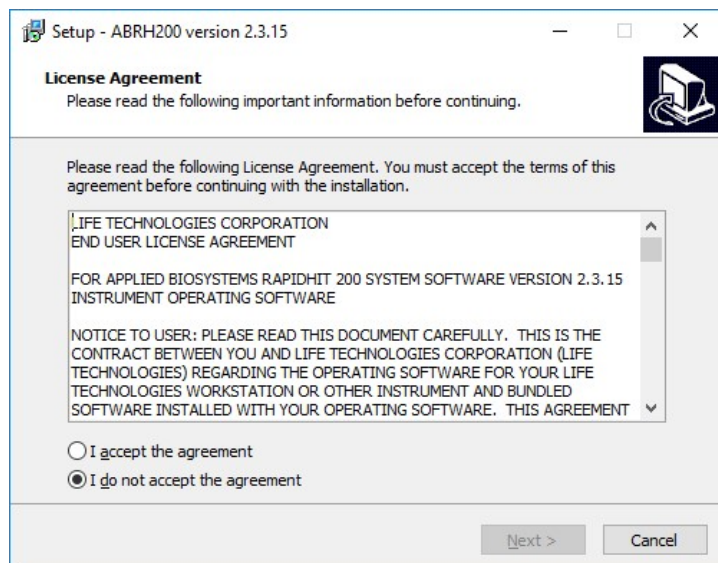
Setup - ABRH200 version 2.3.15

License Agreement
Please read the following important information before continuing.

Please read the following License Agreement. You must accept the terms of this agreement before continuing with the installation.

LIFE TECHNOLOGIES CORPORATION
END USER LICENSE AGREEMENT

FOR APPLIED BIOSYSTEMS RAPIDHIT 200 SYSTEM SOFTWARE VERSION 2.3.15 INSTRUMENT OPERATING SOFTWARE

NOTICE TO USER: PLEASE READ THIS DOCUMENT CAREFULLY. THIS IS THE CONTRACT BETWEEN YOU AND LIFE TECHNOLOGIES CORPORATION (LIFE TECHNOLOGIES) REGARDING THE OPERATING SOFTWARE FOR YOUR LIFE TECHNOLOGIES WORKSTATION OR OTHER INSTRUMENT AND BUNDLED SOFTWARE INSTALLED WITH YOUR OPERATING SOFTWARE. THIS AGREEMENT

I accept the agreement
I do not accept the agreement

Next >
Cancel